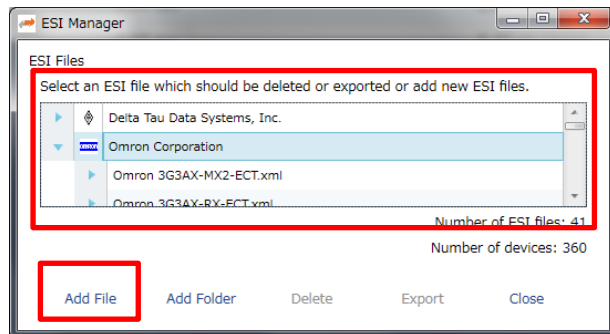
ESI Manager

ESI Files

Select an ESI file which should be deleted or exported or add new ESI files.

Delta Tau Data Systems, Inc.

Omron Corporation

Omron 3G3AX-MX2-ECT.xml

Omron 3G3AX-RX-ECT.xml

Number of ESI files: 41

Number of devices: 360

Add File
Add Folder
Delete
Export
Close